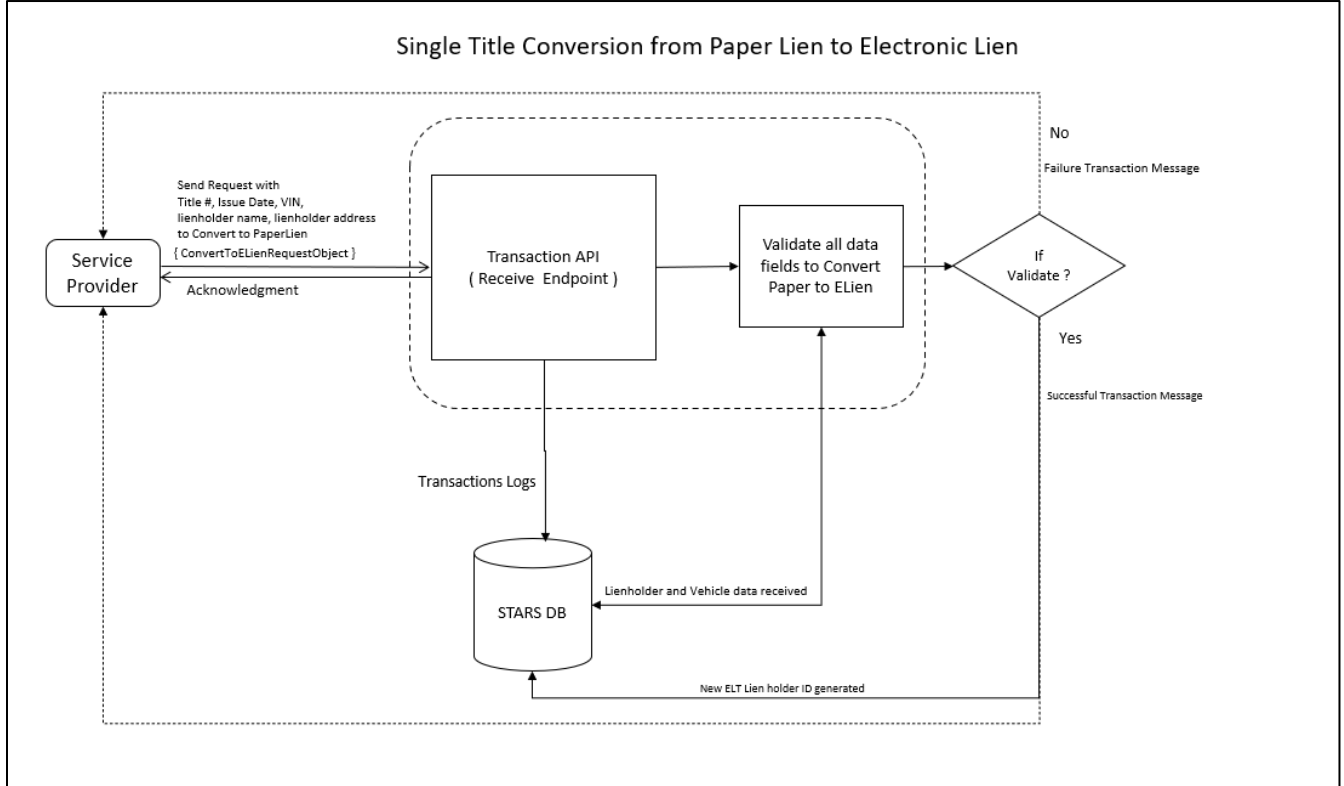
Single Title Conversion from Paper Lien to Electronic Lien

Send Request with
Title #, Issue Date, VIN, lienholder name, lienholder address to Convert to PaperLien
{ ConvertToELienRequestObject }

Service Provider

Acknowledgment

Transaction API
( Receive Endpoint )

Validate all data fields to Convert Paper to ELien

No

Failure Transaction Message

If Validate ?

Yes

Successful Transaction Message

Transactions Logs

STARS DB

Lienholder and Vehicle data received

New ELT Lien holder ID generated